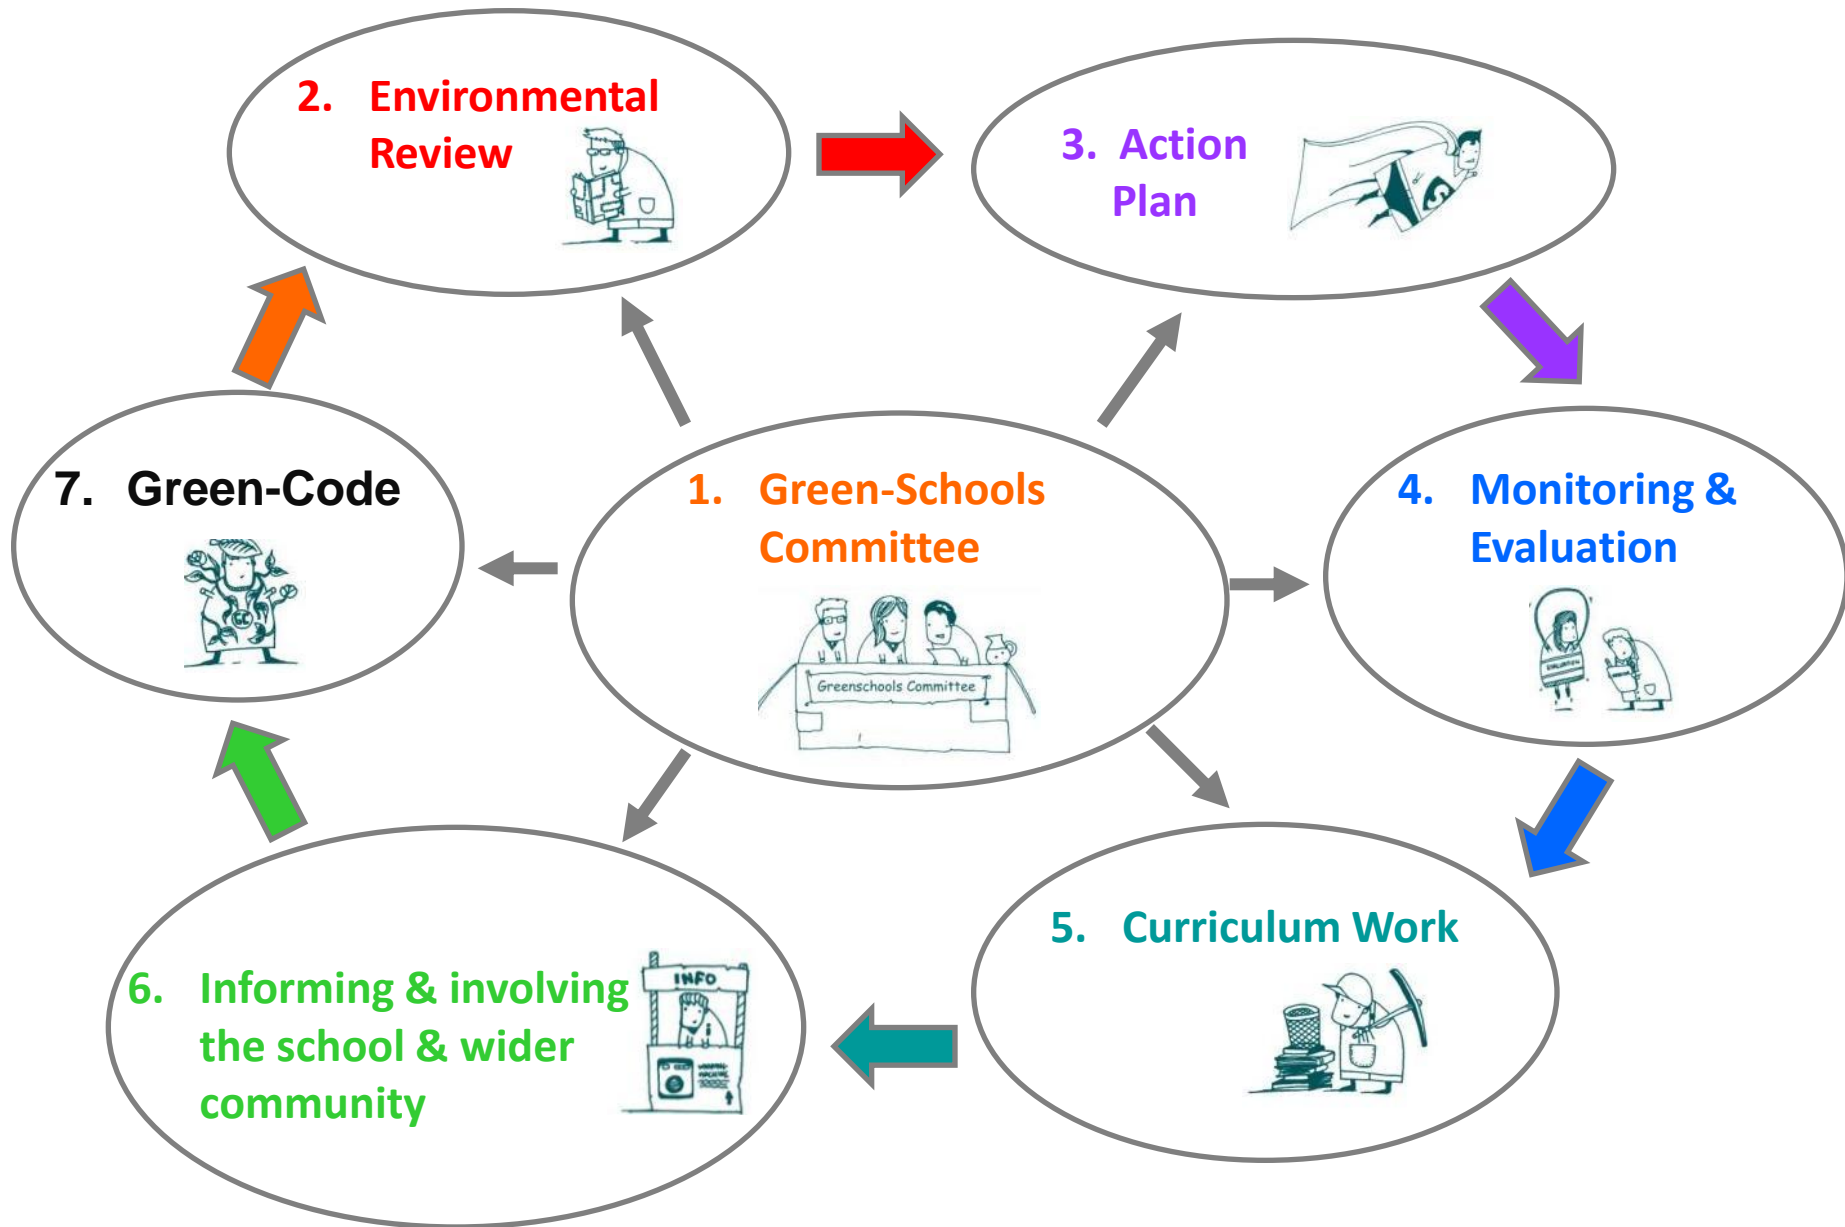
2. Environmental Review

3. Action Plan

7. Green-Code

1. Green-Schools Committee

Greenschools Committee

4. Monitoring & Evaluation

5. Curriculum Work

6. Informing & involving the school & wider community

INFO